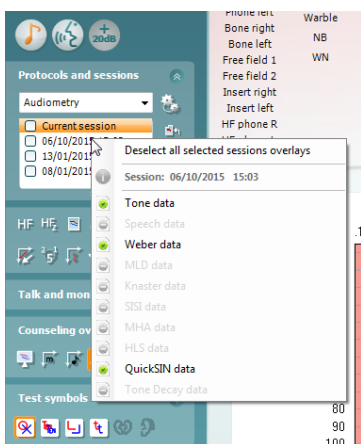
+20dB

Phone left
Bone right
Bone left
Free field 1
Free field 2
Insert right
Insert left
HF phone R

Warble
NB
WN

Protocols and sessions

Audiometry

Current session
06/10/2015
13/01/2015
08/01/2015

Deselect all selected sessions overlays

Session: 06/10/2015 15:03

Tone data
Speech data
Weber data
MLD data
Knaster data
SISI data
MHA data
HLS data
QuickSIN data
Tone Decay data

HF $HF_Z$

Talk and mon

Counseling ov

Test symbols

80
90
100